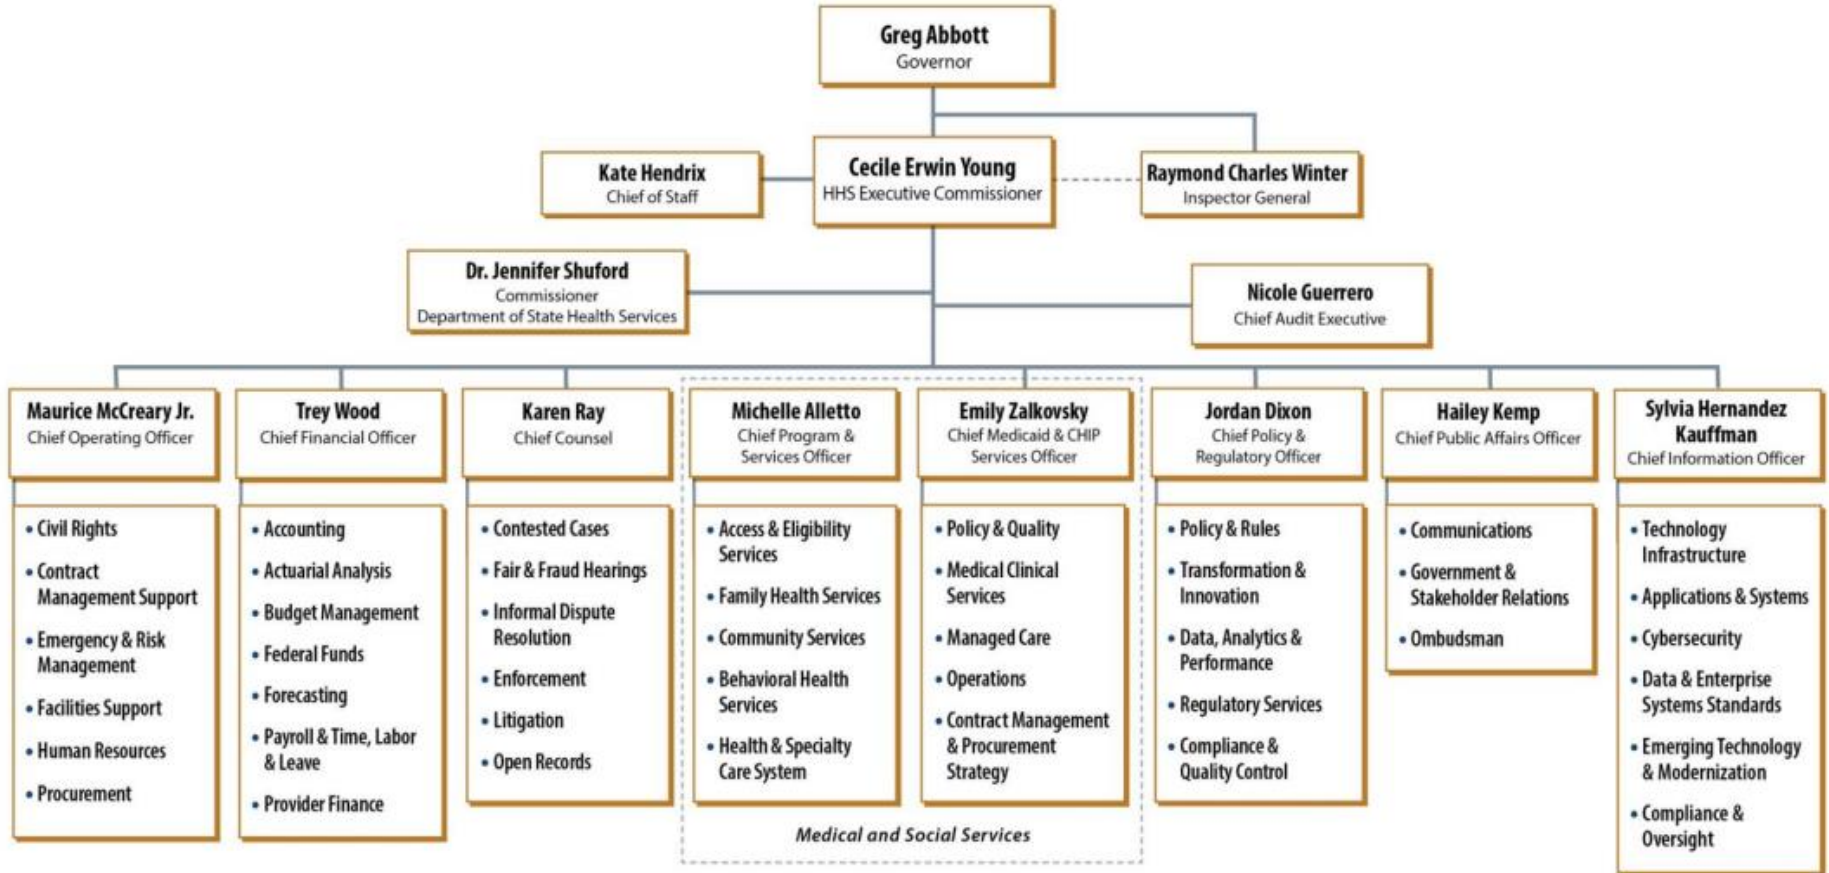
Greg Abbott
Governor

Kate Hendrix
Chief of Staff

Cecile Erwin Young
HHS Executive Commissioner

Raymond Charles Winter
Inspector General

Dr. Jennifer Shuford
Commissioner
Department of State Health Services

Nicole Guerrero
Chief Audit Executive

Maurice McCreary Jr.
Chief Operating Officer

• Civil Rights
• Contract Management Support
• Emergency & Risk Management
• Facilities Support
• Human Resources
• Procurement

Trey Wood
Chief Financial Officer

• Accounting
• Actuarial Analysis
• Budget Management
• Federal Funds
• Forecasting
• Payroll & Time, Labor & Leave
• Provider Finance

Karen Ray
Chief Counsel

• Contested Cases
• Fair & Fraud Hearings
• Informal Dispute Resolution
• Enforcement
• Litigation
• Open Records

Michelle Alletto
Chief Program & Services Officer

• Access & Eligibility Services
• Family Health Services
• Community Services
• Behavioral Health Services
• Health & Specialty Care System

Emily Zalkovsky
Chief Medicaid & CHIP Services Officer

• Policy & Quality
• Medical Clinical Services
• Managed Care
• Operations
• Contract Management & Procurement Strategy

Medical and Social Services

Jordan Dixon
Chief Policy & Regulatory Officer

• Policy & Rules
• Transformation & Innovation
• Data, Analytics & Performance
• Regulatory Services
• Compliance & Quality Control

Hailey Kemp
Chief Public Affairs Officer

• Communications
• Government & Stakeholder Relations
• Ombudsman

Sylvia Hernandez Kauffman
Chief Information Officer

• Technology Infrastructure
• Applications & Systems
• Cybersecurity
• Data & Enterprise Systems Standards
• Emerging Technology & Modernization
• Compliance & Oversight